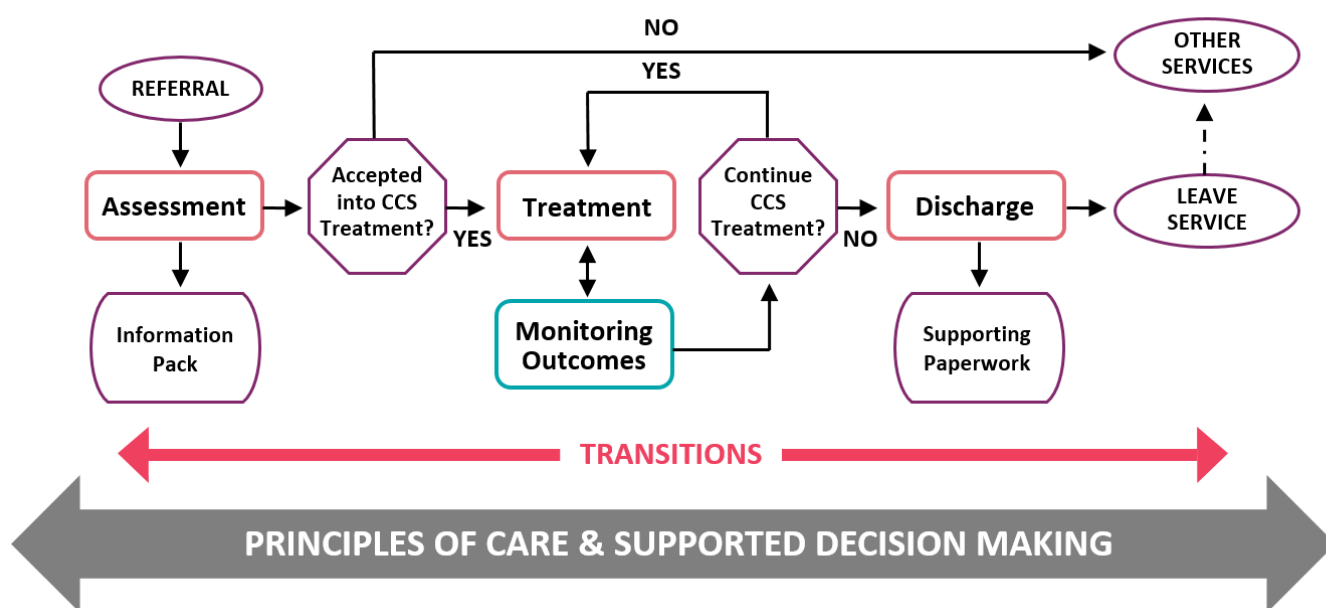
NO

OTHER SERVICES

YES

REFERRAL

Assessment

Accepted into CCS Treatment?

YES

Treatment

Continue CCS Treatment?

NO

Discharge

LEAVE SERVICE

Information Pack

Monitoring Outcomes

Supporting Paperwork

TRANSITIONS

PRINCIPLES OF CARE & SUPPORTED DECISION MAKING